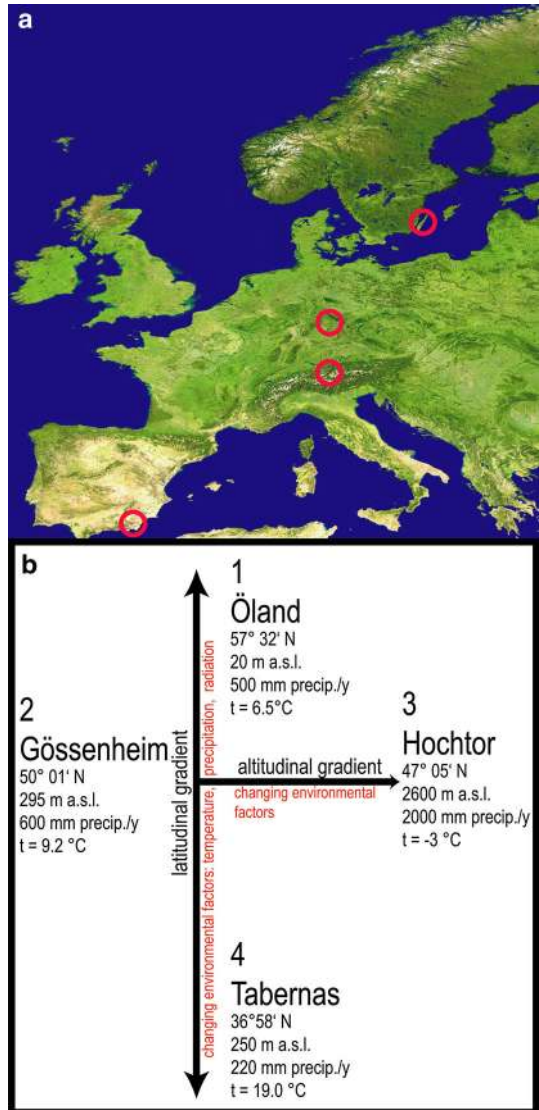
a

b

1
Öland
57° 32' N
20 m a.s.l.
500 mm precip./y
t = 6.5°C

2
Gössenheim
50° 01' N
295 m a.s.l.
600 mm precip./y
t = 9.2 °C

latitudinal gradient

changing environmental factors: temperature, precipitation, radiation

altitudinal gradient

changing environmental factors

3
Hochtor
47° 05' N
2600 m a.s.l.
2000 mm precip./y
t = -3 °C

4
Tabernas
36°58' N
250 m a.s.l.
220 mm precip./y
t = 19.0 °C